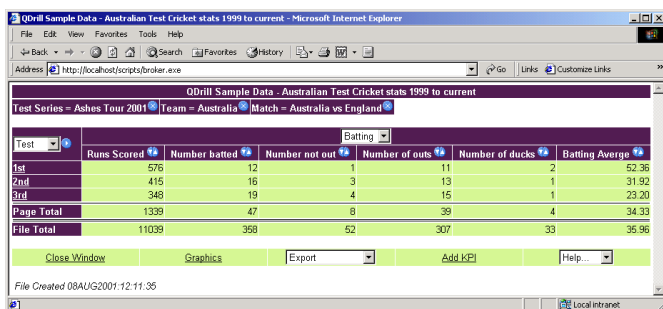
QDrill Sample Data - Australian Test Cricket stats 1999 to current - Microsoft Internet Explorer

File Edit View Favorites Tools Help

Back Search Favorites History

Address http://localhost/scripts/broker.exe Go Links Customize Links

QDrill Sample Data - Australian Test Cricket stats 1999 to current

Test Series = Ashes Tour 2001 Team = Australia Match = Australia vs England

Batting

| Test | Runs Scored | Number batted | Number not out | Number of outs | Number of ducks | Batting Averge |
|---|---|---|---|---|---|---|
| 1st | 576 | 12 | 1 | 11 | 2 | 52.36 |
| 2nd | 415 | 16 | 3 | 13 | 1 | 31.92 |
| 3rd | 348 | 19 | 4 | 15 | 1 | 23.20 |
| Page Total | 1339 | 47 | 8 | 39 | 4 | 34.33 |
| File Total | 11039 | 358 | 52 | 307 | 33 | 35.96 |

Close Window Graphics Export Add KPI Help...

File Created 08AUG2001:12:11:35

Local intranet